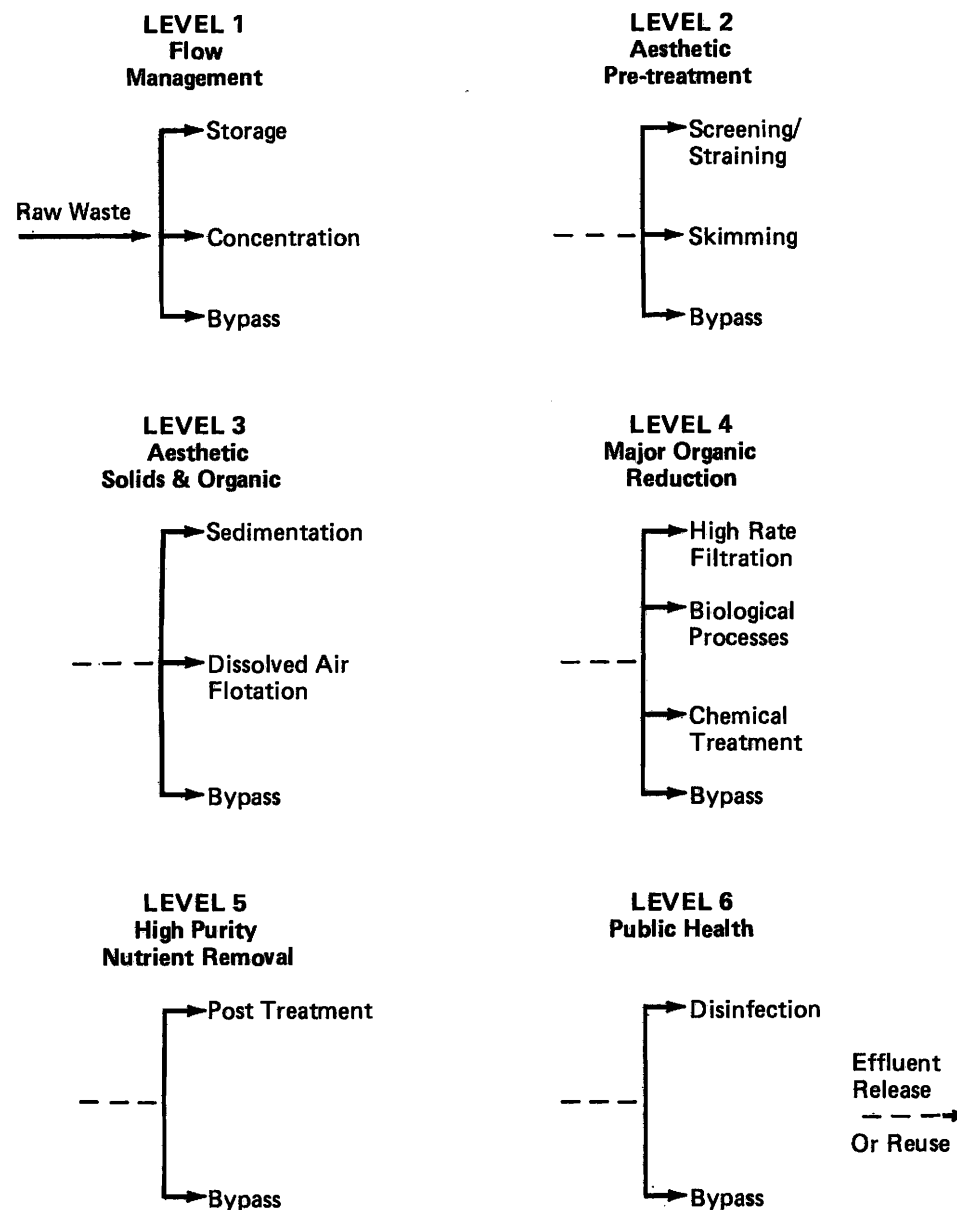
LEVEL 1
Flow
Management

Raw Waste

Storage

Concentration

Bypass

LEVEL 2
Aesthetic
Pre-treatment

Screening/
Straining

Skimming

Bypass

LEVEL 3
Aesthetic
Solids & Organic

Sedimentation

Dissolved Air
Flotation

Bypass

LEVEL 4
Major Organic
Reduction

High Rate
Filtration

Biological
Processes

Chemical
Treatment

Bypass

LEVEL 5
High Purity
Nutrient Removal

Post Treatment

Bypass

LEVEL 6
Public Health

Disinfection

Bypass

Effluent
Release

Or Reuse